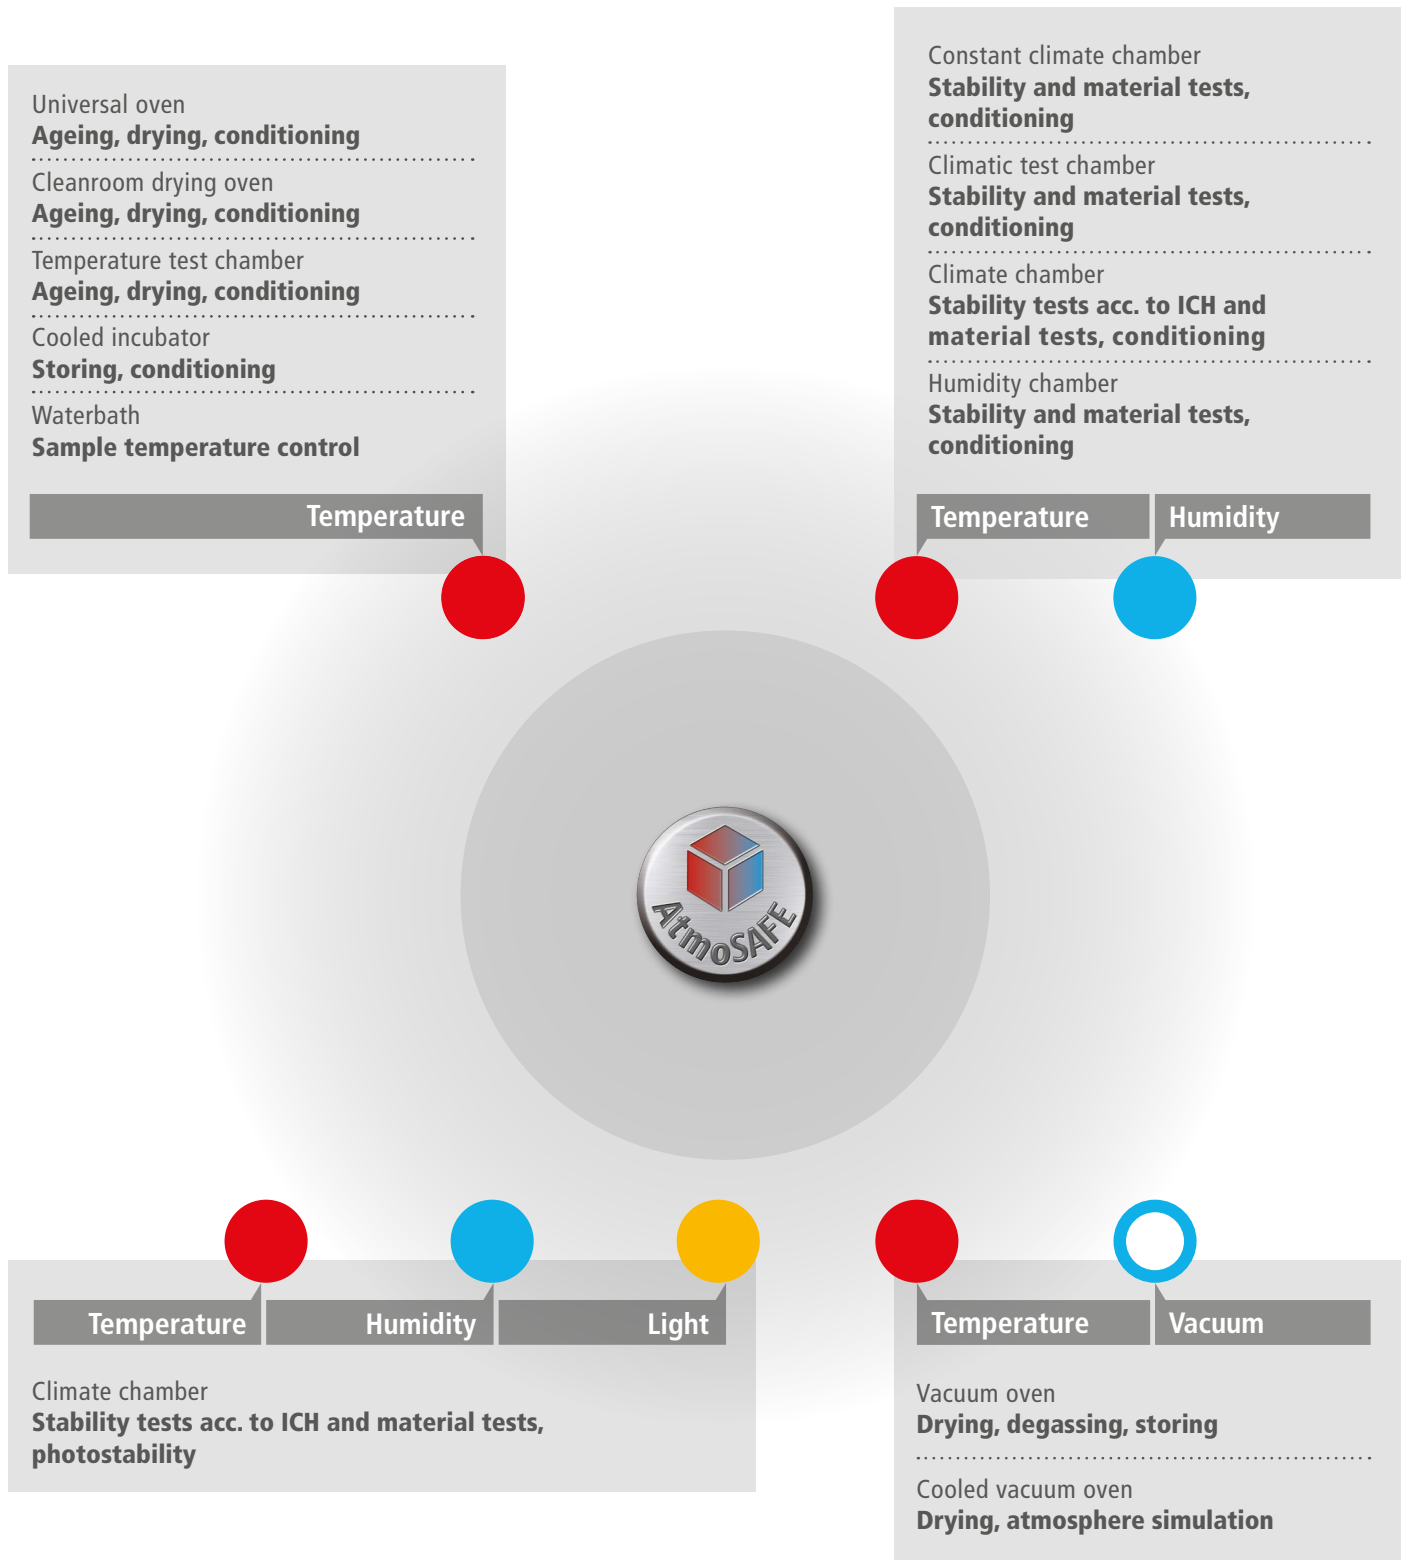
Universal oven
**Ageing, drying, conditioning**

Cleanroom drying oven
**Ageing, drying, conditioning**

Temperature test chamber
**Ageing, drying, conditioning**

Cooled incubator
**Storing, conditioning**

Waterbath
**Sample temperature control**

Temperature

Constant climate chamber
**Stability and material tests, conditioning**

Climatic test chamber
**Stability and material tests, conditioning**

Climate chamber
**Stability tests acc. to ICH and material tests, conditioning**

Humidity chamber
**Stability and material tests, conditioning**

Temperature
Humidity

AtmoSAFE

Temperature
Humidity
Light

Climate chamber
**Stability tests acc. to ICH and material tests, photostability**

Temperature
Vacuum

Vacuum oven
**Drying, degassing, storing**

Cooled vacuum oven
**Drying, atmosphere simulation**